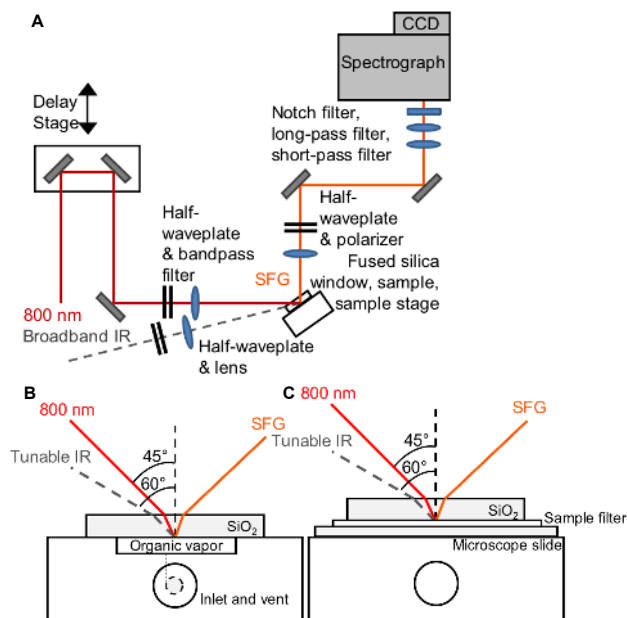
A

CCD

Spectrograph

Delay Stage

Notch filter, long-pass filter, short-pass filter

Half-waveplate & polarizer

Half-waveplate & bandpass filter

SFG

Fused silica window, sample, sample stage

800 nm

Broadband IR

Half-waveplate & lens

B

800 nm

SFG

Tunable IR

45°

60°

$SiO_2$

Organic vapor

Inlet and vent

C

800 nm

SFG

Tunable IR

45°

60°

$SiO_2$

Sample filter

Microscope slide